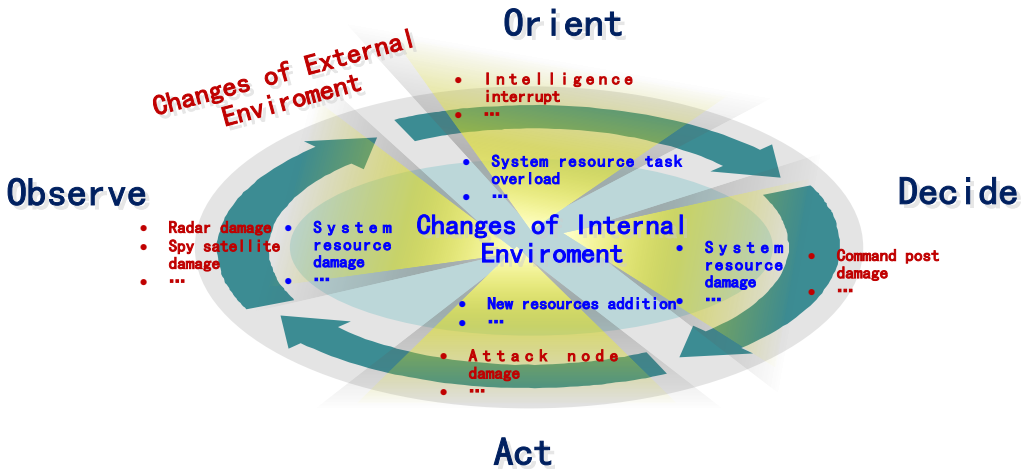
Orient

Changes of External Enviroment

- Intelligence interrupt
- …

- System resource task overload
- …

Observe

- Radar damage
- Spy satellite damage
- …

- System resource damage
- …

Changes of Internal Enviroment

Decide

- System resource damage
- …

- Command post damage
- …

- New resources addition
- …

- Attack node damage
- …

Act